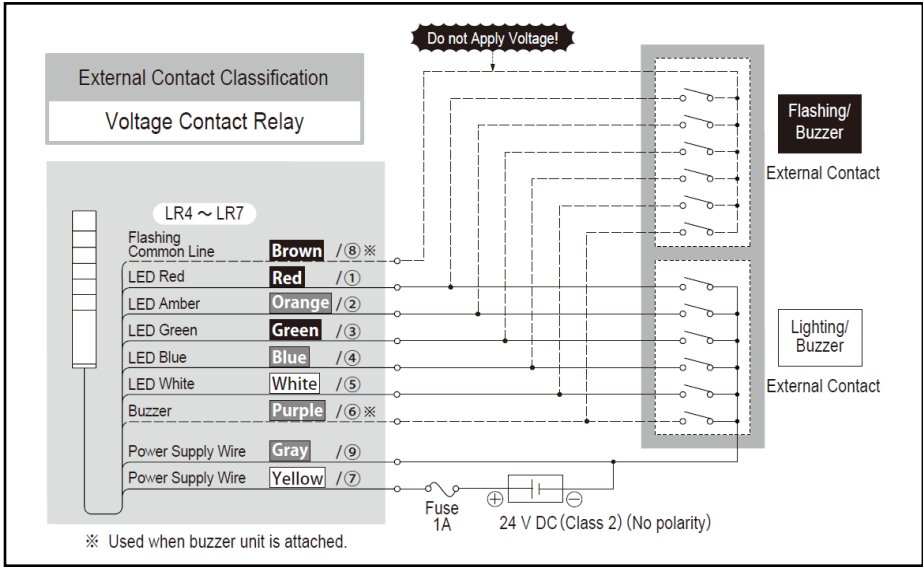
Do not Apply Voltage!

External Contact Classification

Voltage Contact Relay

LR4 ～ LR7

Flashing Common Line Brown /⑧※

LED Red Red /①

LED Amber Orange /②

LED Green Green /③

LED Blue Blue /④

LED White White /⑤

Buzzer Purple /⑥※

Power Supply Wire Gray /⑨

Power Supply Wire Yellow /⑦

Flashing/ Buzzer

External Contact

Lighting/ Buzzer

External Contact

Fuse 1A

⊕ ⊖

24 V DC (Class 2) (No polarity)

※ Used when buzzer unit is attached.